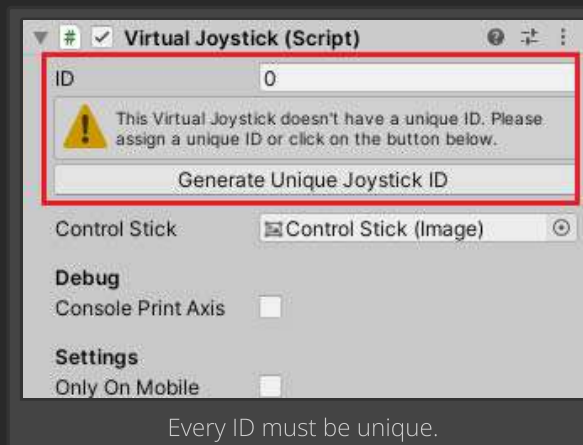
Virtual Joystick (Script)

ID 0

This Virtual Joystick doesn't have a unique ID. Please assign a unique ID or click on the button below.

Generate Unique Joystick ID

Control Stick Control Stick (Image)

Debug

Console Print Axis

Settings

Only On Mobile

Every ID must be unique.